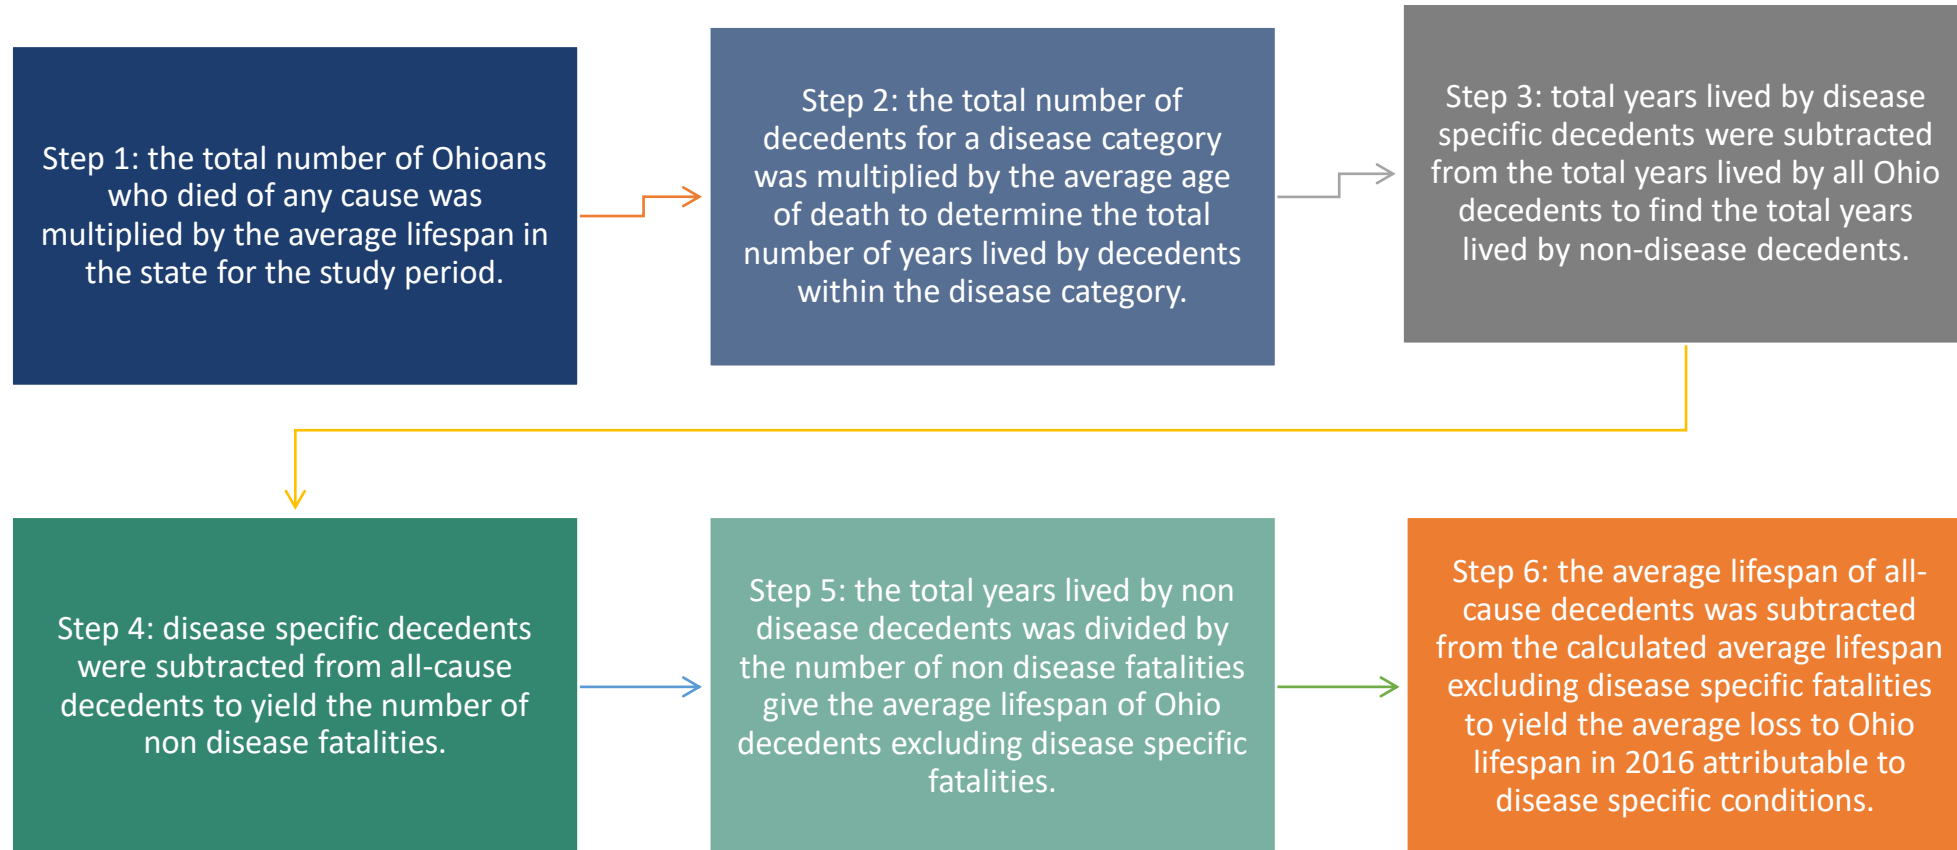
Step 1: the total number of Ohioans who died of any cause was multiplied by the average lifespan in the state for the study period.

Step 2: the total number of decedents for a disease category was multiplied by the average age of death to determine the total number of years lived by decedents within the disease category.

Step 3: total years lived by disease specific decedents were subtracted from the total years lived by all Ohio decedents to find the total years lived by non-disease decedents.

Step 4: disease specific decedents were subtracted from all-cause decedents to yield the number of non disease fatalities.

Step 5: the total years lived by non disease decedents was divided by the number of non disease fatalities give the average lifespan of Ohio decedents excluding disease specific fatalities.

Step 6: the average lifespan of all-cause decedents was subtracted from the calculated average lifespan excluding disease specific fatalities to yield the average loss to Ohio lifespan in 2016 attributable to disease specific conditions.